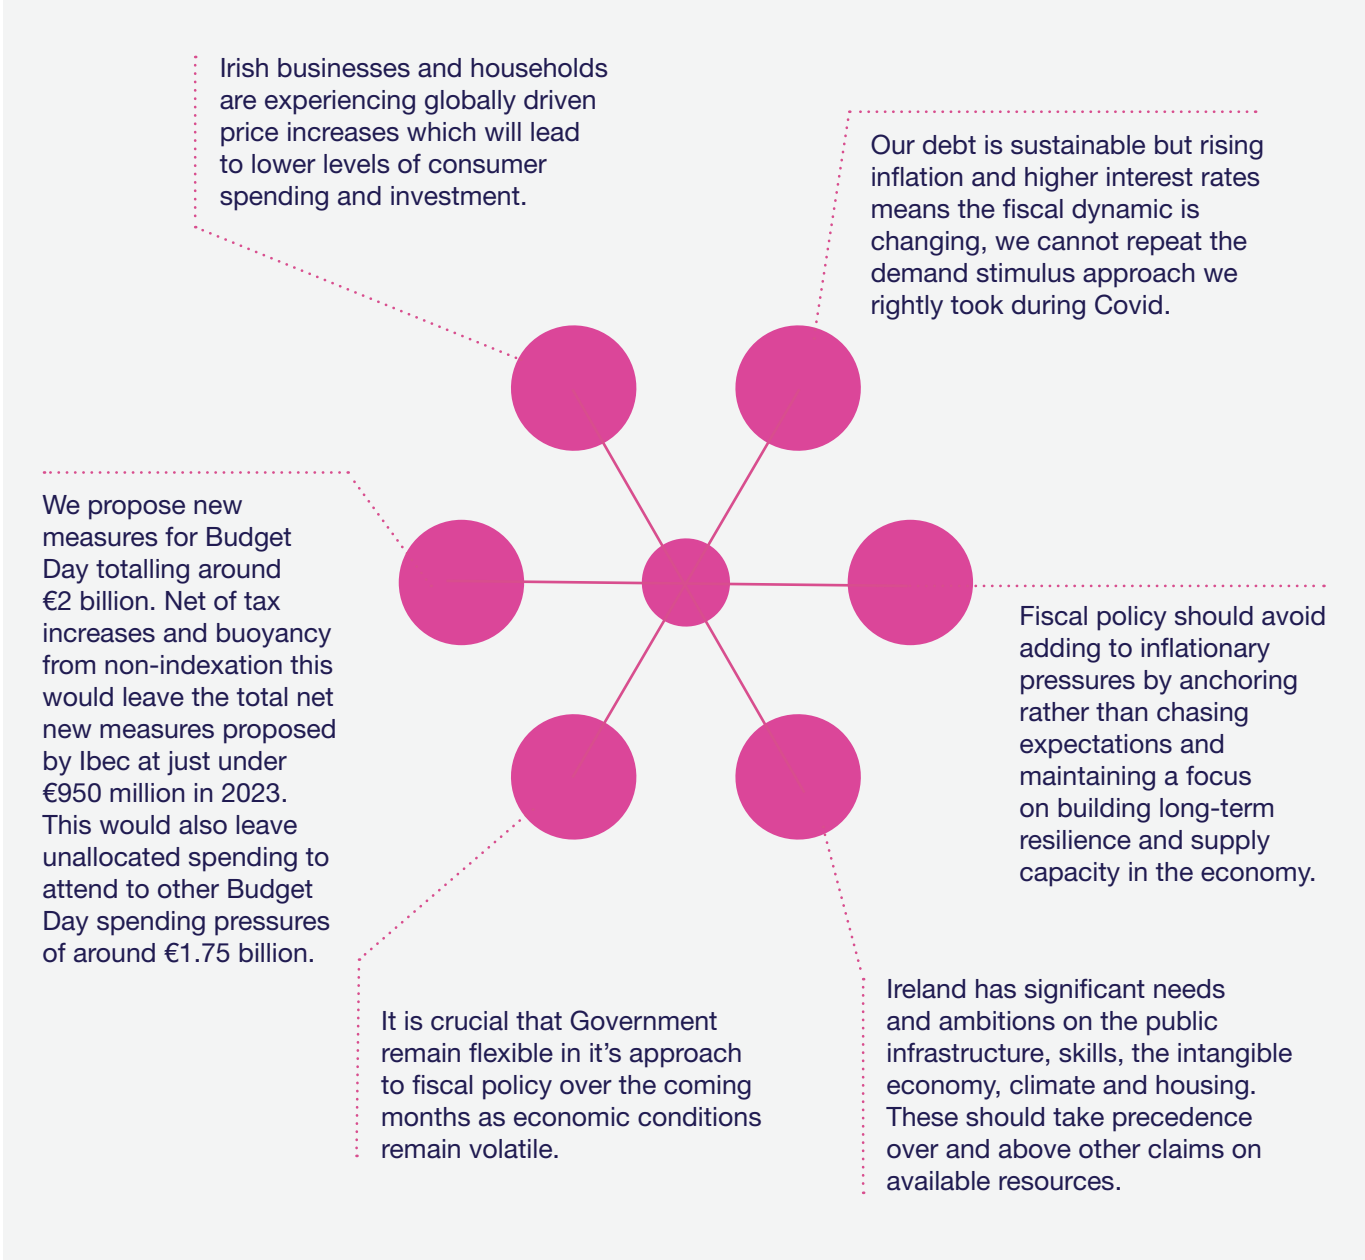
Irish businesses and households are experiencing globally driven price increases which will lead to lower levels of consumer spending and investment.

Our debt is sustainable but rising inflation and higher interest rates means the fiscal dynamic is changing, we cannot repeat the demand stimulus approach we rightly took during Covid.

We propose new measures for Budget Day totalling around €2 billion. Net of tax increases and buoyancy from non-indexation this would leave the total net new measures proposed by Ibec at just under €950 million in 2023. This would also leave unallocated spending to attend to other Budget Day spending pressures of around €1.75 billion.

Fiscal policy should avoid adding to inflationary pressures by anchoring rather than chasing expectations and maintaining a focus on building long-term resilience and supply capacity in the economy.

It is crucial that Government remain flexible in it's approach to fiscal policy over the coming months as economic conditions remain volatile.

Ireland has significant needs and ambitions on the public infrastructure, skills, the intangible economy, climate and housing. These should take precedence over and above other claims on available resources.